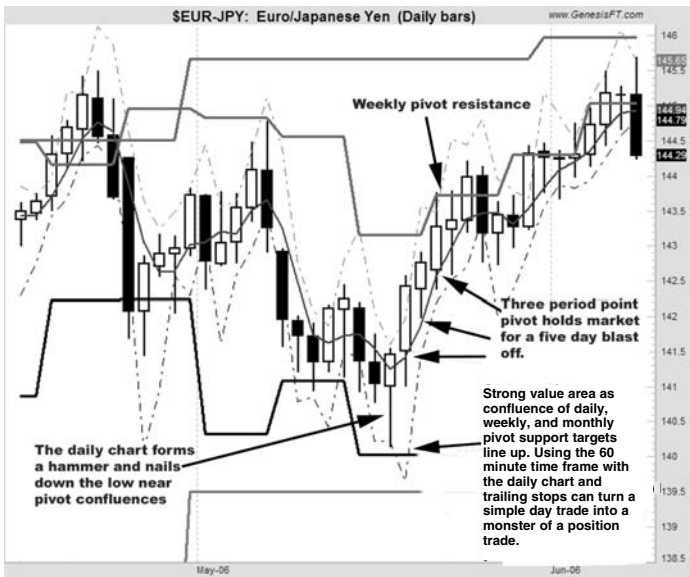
$EUR-JPY: Euro/Japanese Yen (Daily bars)

www.GenesisFT.com

Weekly pivot resistance

Three period point pivot holds market for a five day blast off.

Strong value area as confluence of daily, weekly, and monthly pivot support targets line up. Using the 60 minute time frame with the daily chart and trailing stops can turn a simple day trade into a monster of a position trade.

The daily chart forms a hammer and nails down the low near pivot confluences

146
145.65
145.5
145
144.94
144.79
144.5
144.29
144
143.5
143
142.5
142
141.5
141
140.5
140
139.5
139
138.5

May-06
Jun-06